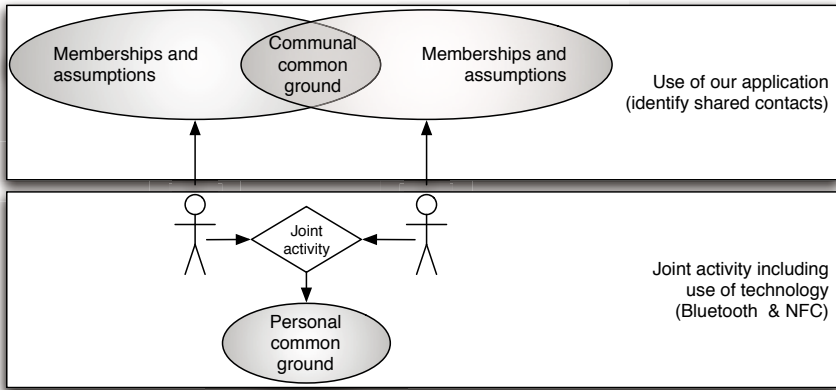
Memberships and assumptions

Communal common ground

Memberships and assumptions

Use of our application (identify shared contacts)

Joint activity

Personal common ground

Joint activity including use of technology (Bluetooth & NFC)